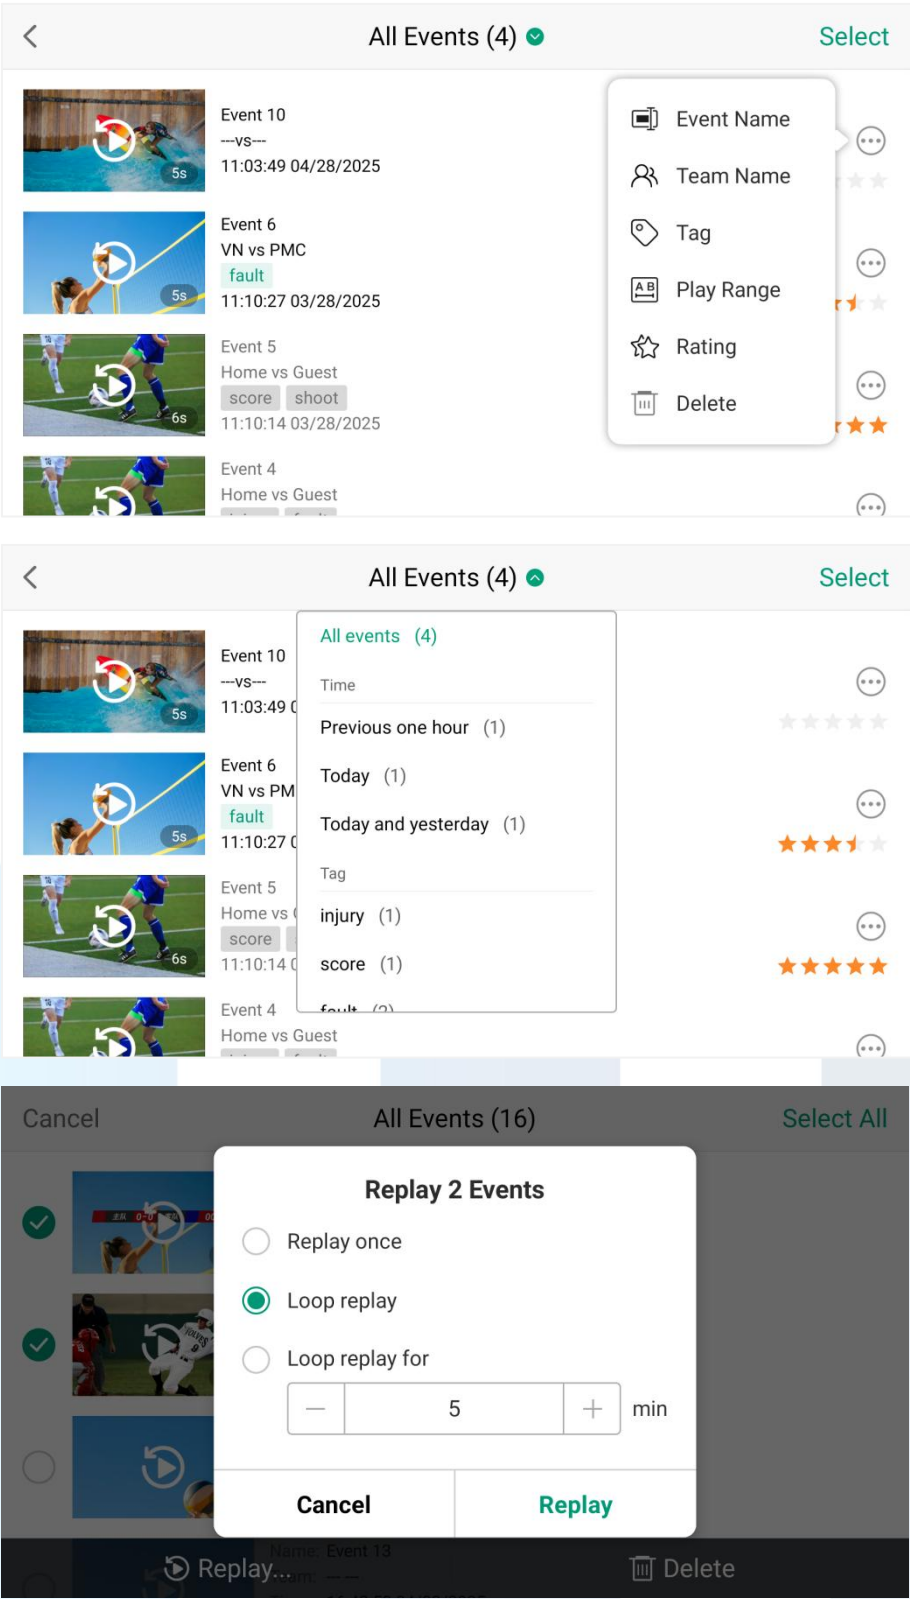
All Events (4)

Select

Event 10
---vs---
11:03:49 04/28/2025

5s

Event 6
VN vs PMC
fault
11:10:27 03/28/2025

5s

Event 5
Home vs Guest
score shoot
11:10:14 03/28/2025

6s

Event 4
Home vs Guest

Event Name
Team Name
Tag
Play Range
Rating
Delete

All Events (4)

Select

Event 10
---vs---
11:03:49

5s

Event 6
VN vs PM
fault
11:10:27

5s

Event 5
Home vs
score
11:10:14

6s

Event 4
Home vs Guest

All events (4)
Time
Previous one hour (1)
Today (1)
Today and yesterday (1)
Tag
injury (1)
score (1)
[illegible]

Cancel
All Events (16)
Select All

Replay 2 Events
Replay once
Loop replay
Loop replay for
5
min
Cancel
Replay

Replay...
Name: Event 13
Delete